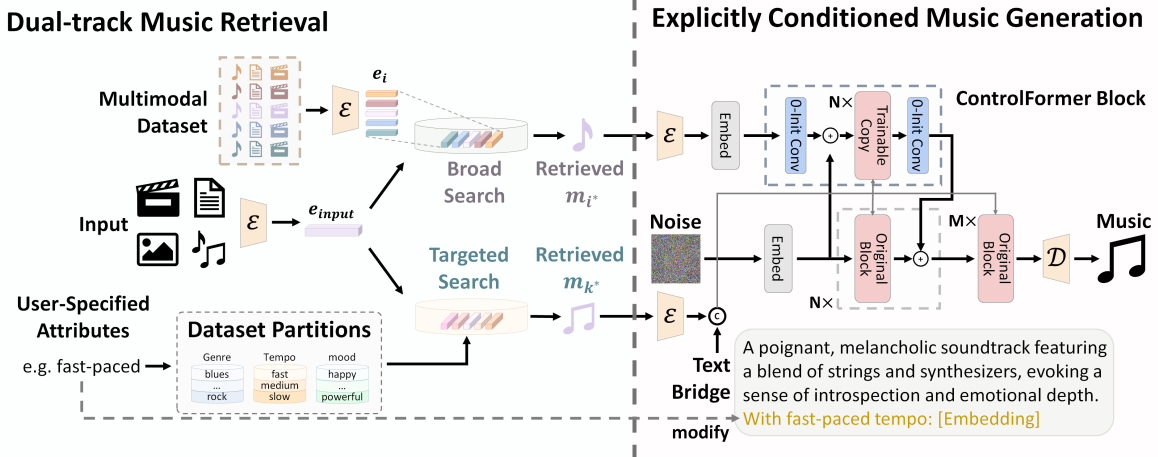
Dual-track Music Retrieval

Explicitly Conditioned Music Generation

Multimodal Dataset

$\mathcal{E}$

$e_i$

Broad Search

Retrieved $m_{i^*}$

$\mathcal{E}$

Embed

0-Init Conv

N×

Trainable Copy

0-Init Conv

ControlFormer Block

Input

$\mathcal{E}$

$e_{input}$

Noise

Embed

Original Block

N×

M×

Original Block

$\mathcal{D}$

Music

Targeted Search

Retrieved $m_{k^*}$

$\mathcal{E}$

c

User-Specified Attributes

Dataset Partitions

| Genre | Tempo | mood |
|---|---|---|
| blues | fast | happy |
| ... | medium | ... |
| rock | slow | powerful |

e.g. fast-paced

Text Bridge

A poignant, melancholic soundtrack featuring a blend of strings and synthesizers, evoking a sense of introspection and emotional depth.
With fast-paced tempo: [Embedding]

modify